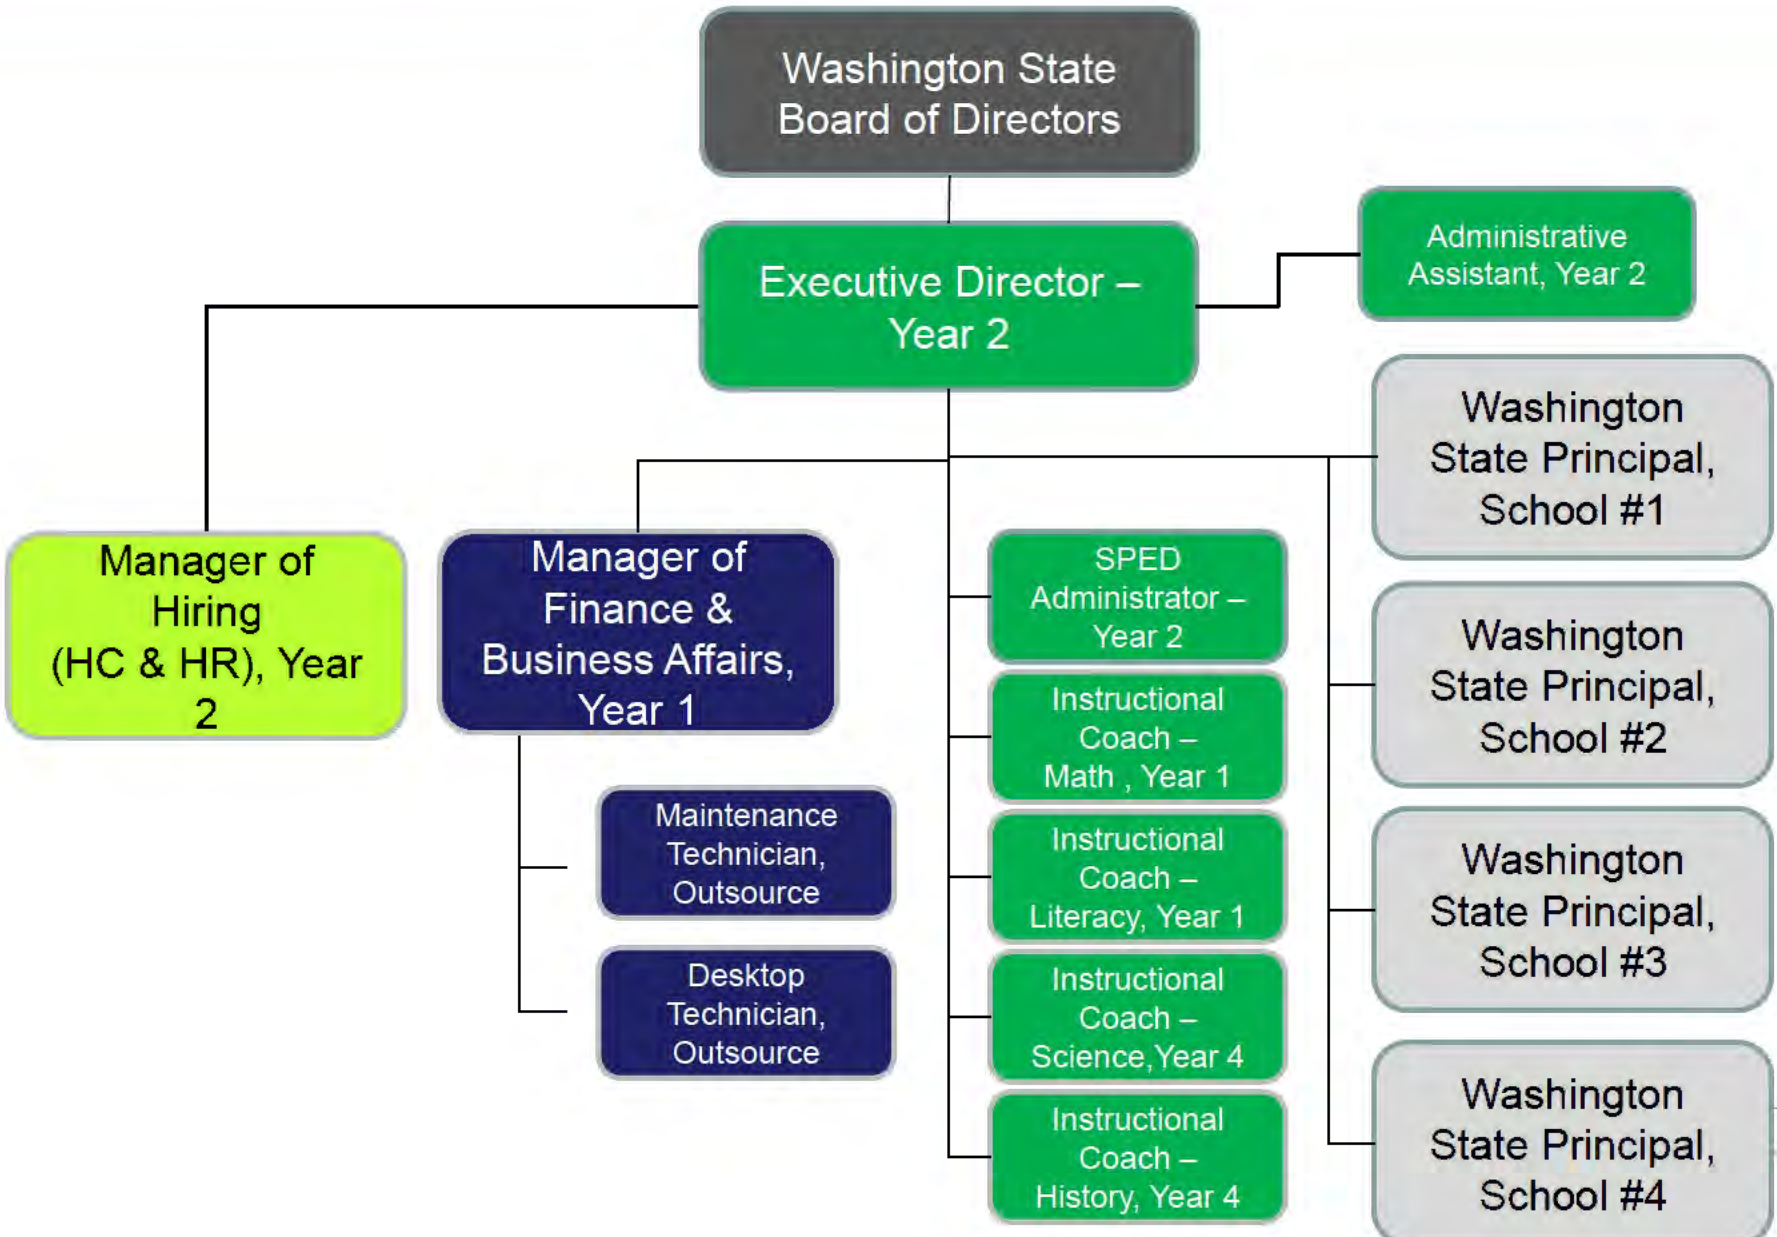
Washington State Board of Directors

Executive Director – Year 2

Administrative Assistant, Year 2

Washington State Principal, School #1

Manager of Hiring (HC & HR), Year 2

Manager of Finance & Business Affairs, Year 1

SPED Administrator – Year 2

Instructional Coach – Math , Year 1

Instructional Coach – Literacy, Year 1

Instructional Coach – Science,Year 4

Instructional Coach – History, Year 4

Maintenance Technician, Outsource

Desktop Technician, Outsource

Washington State Principal, School #2

Washington State Principal, School #3

Washington State Principal, School #4